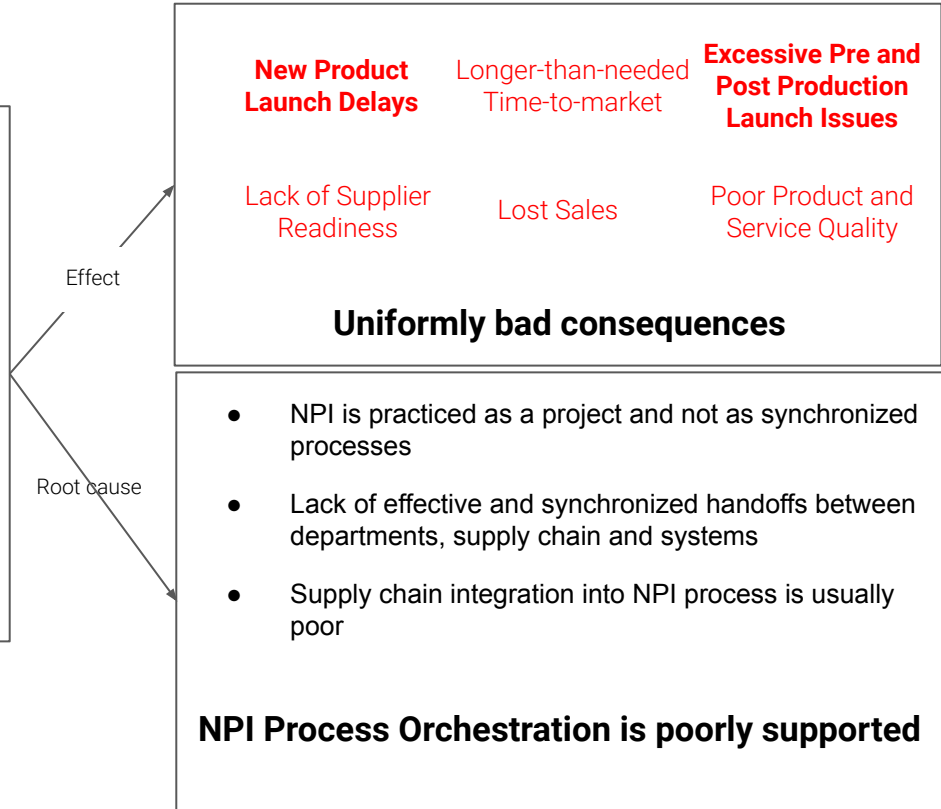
New Product Launch Delays

Longer-than-needed Time-to-market

Excessive Pre and Post Production Launch Issues

Lack of Supplier Readiness

Lost Sales

Poor Product and Service Quality

Uniformly bad consequences

Effect

Root cause

- NPI is practiced as a project and not as synchronized processes
- Lack of effective and synchronized handoffs between departments, supply chain and systems
- Supply chain integration into NPI process is usually poor

NPI Process Orchestration is poorly supported